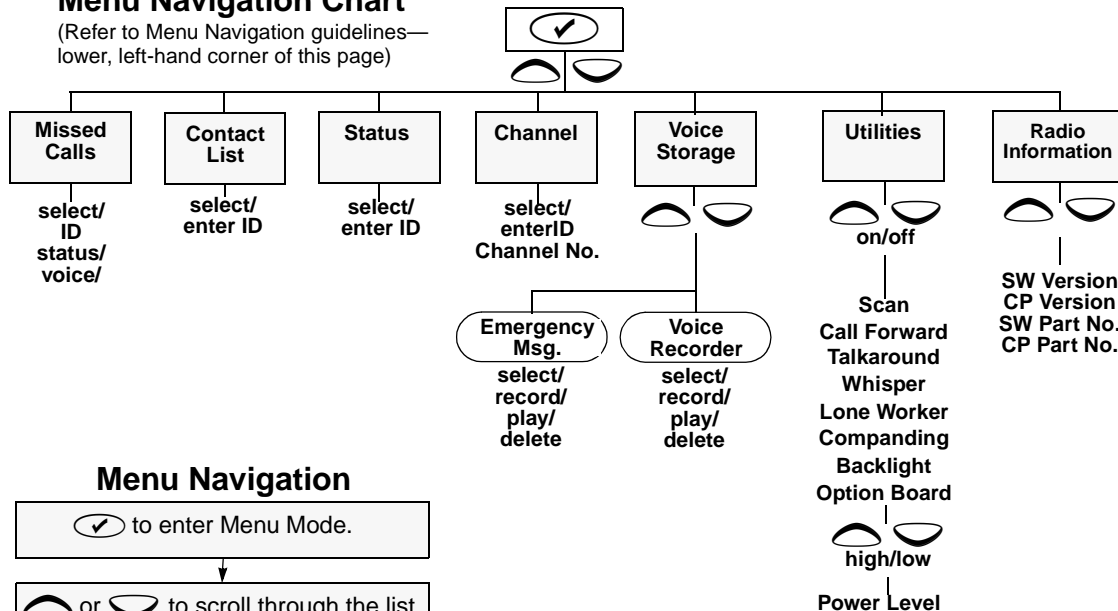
Menu Navigation Chart

(Refer to Menu Navigation guidelines—lower, left-hand corner of this page)

✓

Missed Calls

select/ ID status/ voice/

Contact List

select/ enter ID

Status

select/ enter ID

Channel

select/ enterID Channel No.

Voice Storage

Emergency Msg.

select/ record/ play/ delete

Voice Recorder

select/ record/ play/ delete

Utilities

on/off

Scan
Call Forward
Talkaround
Whisper
Lone Worker
Companding
Backlight
Option Board

high/low

Power Level

Radio Information

SW Version
CP Version
SW Part No.
CP Part No.

Menu Navigation

✓ to enter Menu Mode.

or to scroll through the list